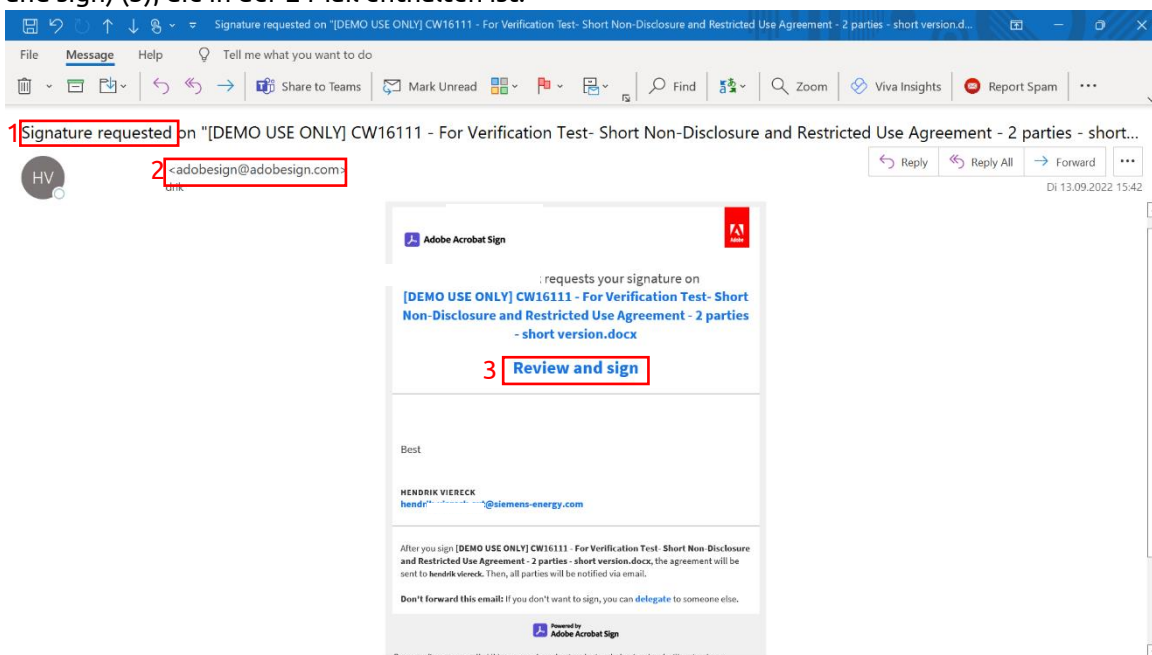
and sign) (3), die in der E-Mail enthalten ist.

Signature requested on "[DEMO USE ONLY] CW16111 - For Verification Test- Short Non-Disclosure and Restricted Use Agreement - 2 parties - short version.d...

File Message Help Tell me what you want to do

Share to Teams Mark Unread Find Zoom Viva Insights Report Spam ···

1 Signature requested on "[DEMO USE ONLY] CW16111 - For Verification Test- Short Non-Disclosure and Restricted Use Agreement - 2 parties - short...

HV

2 <adobesign@adobesign.com>

Reply Reply All Forward ···

Di 13.09.2022 15:42

Adobe Acrobat Sign

: requests your signature on

[DEMO USE ONLY] CW16111 - For Verification Test- Short Non-Disclosure and Restricted Use Agreement - 2 parties - short version.docx

3 Review and sign

Best

HENDRIK VIERECK
hendr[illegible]@siemens-energy.com

After you sign [DEMO USE ONLY] CW16111 - For Verification Test- Short Non-Disclosure and Restricted Use Agreement - 2 parties - short version.docx, the agreement will be sent to hendrik viereck. Then, all parties will be notified via email.

Don't forward this email: If you don't want to sign, you can delegate to someone else.

Powered by Adobe Acrobat Sign